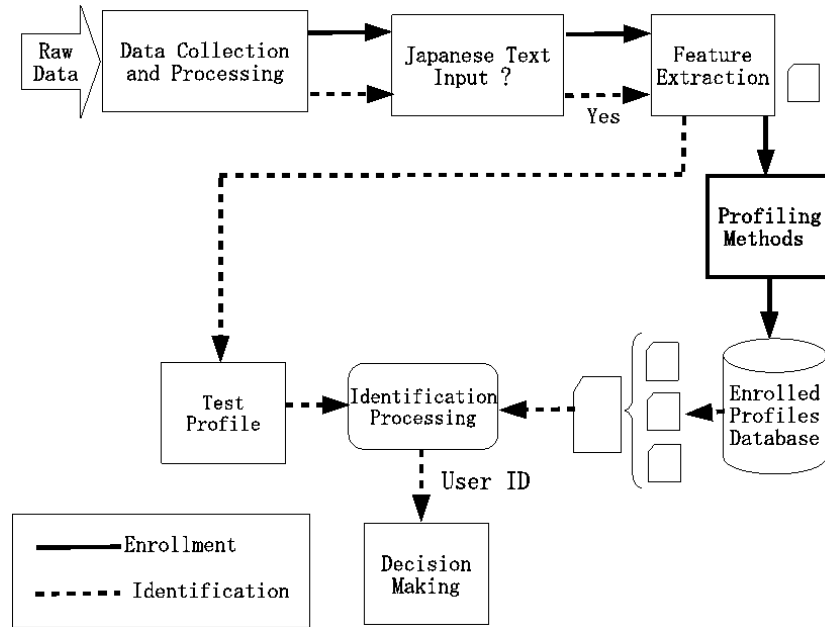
Raw Data

Data Collection and Processing

Japanese Text Input ?

Yes

Feature Extraction

Profiling Methods

Enrolled Profiles Database

Test Profile

Identification Processing

User ID

Decision Making

Enrollment

Identification